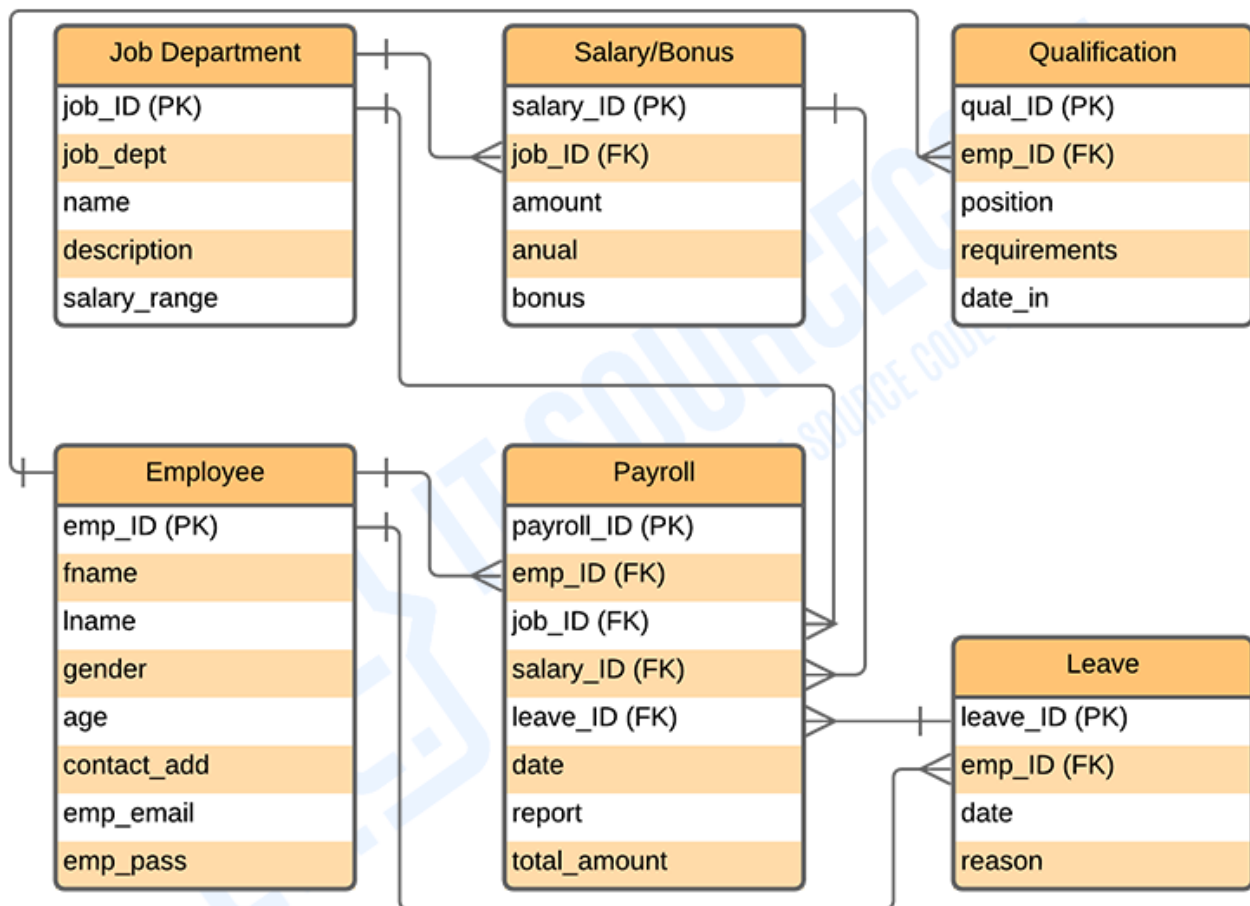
Job Department
job_ID (PK)
job_dept
name
description
salary_range

Salary/Bonus
salary_ID (PK)
job_ID (FK)
amount
anual
bonus

Qualification
qual_ID (PK)
emp_ID (FK)
position
requirements
date_in

Employee
emp_ID (PK)
fname
lname
gender
age
contact_add
emp_email
emp_pass

Payroll
payroll_ID (PK)
emp_ID (FK)
job_ID (FK)
salary_ID (FK)
leave_ID (FK)
date
report
total_amount

Leave
leave_ID (PK)
emp_ID (FK)
date
reason